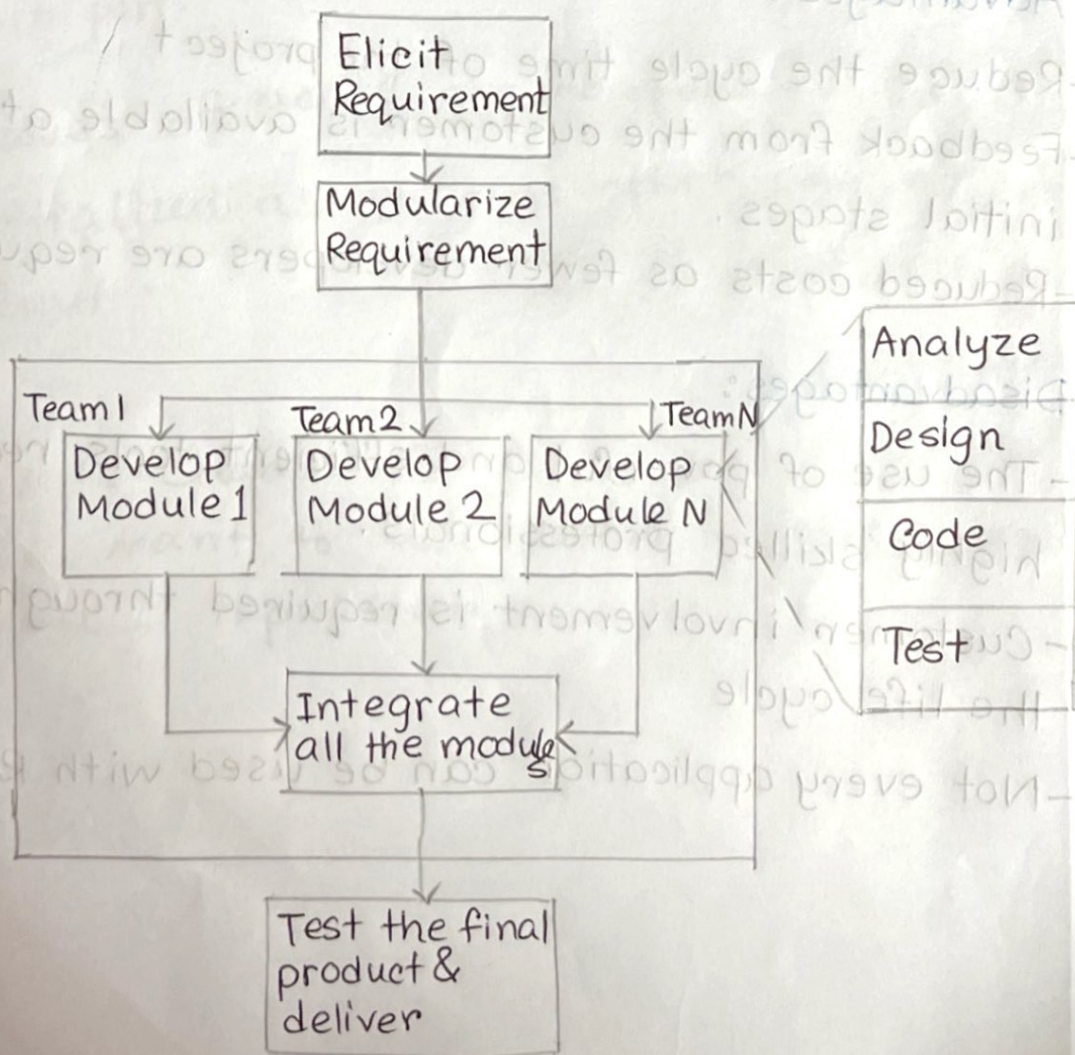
Elicit Requirement

Modularize Requirement

Team 1

Team 2

Team N

Develop Module 1

Develop Module 2

Develop Module N

Integrate all the modules

Test the final product & deliver

Analyze

Design

Code

Test